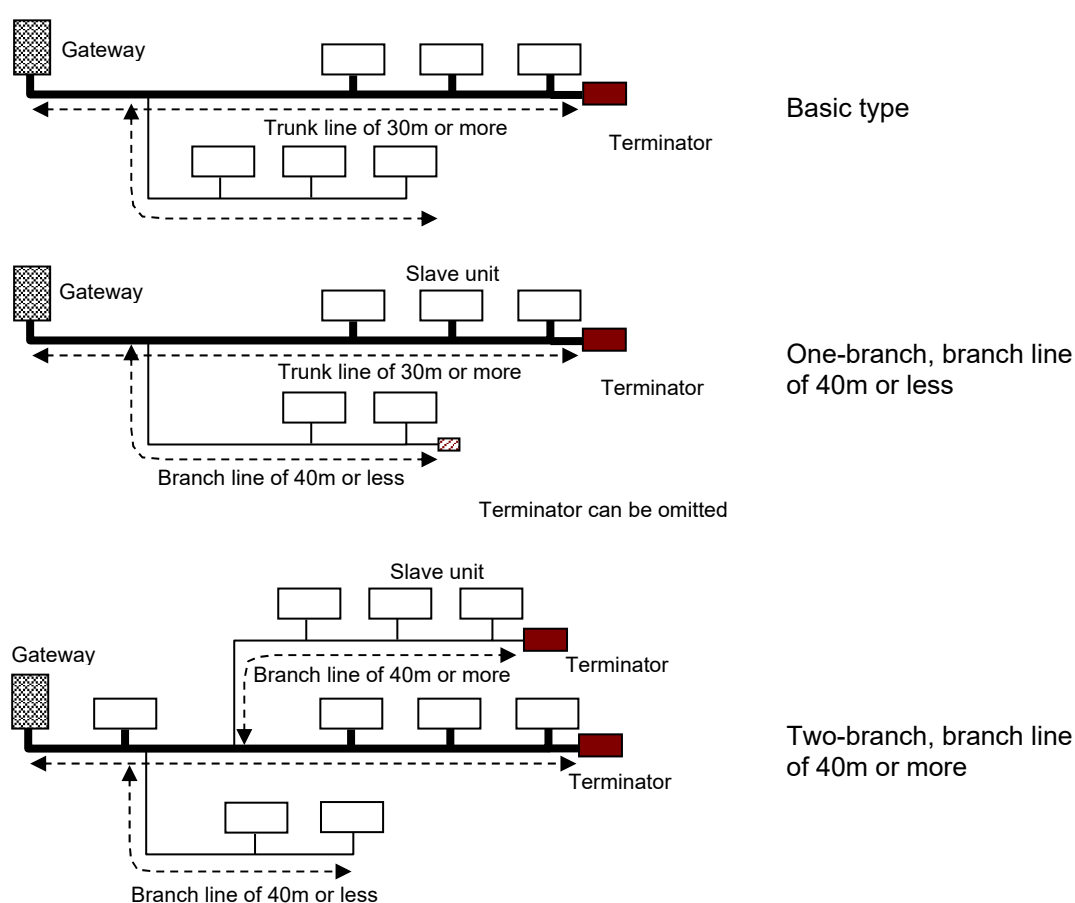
Gateway

Trunk line of 30m or more

Terminator

Basic type

Slave unit

Gateway

Trunk line of 30m or more

Terminator

One-branch, branch line of 40m or less

Branch line of 40m or less

Terminator can be omitted

Slave unit

Gateway

Branch line of 40m or more

Terminator

Terminator

Two-branch, branch line of 40m or more

Branch line of 40m or less